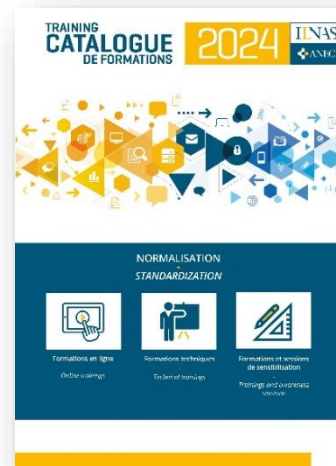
TRAINING
CATALOGUE
DE FORMATIONS
2024
ILNAS
ANEC

NORMALISATION
-
STANDARDIZATION

Formations en ligne
Online trainings

Formations techniques
Technical trainings

Formations et sessions de sensibilisation
Trainings and awareness sessions